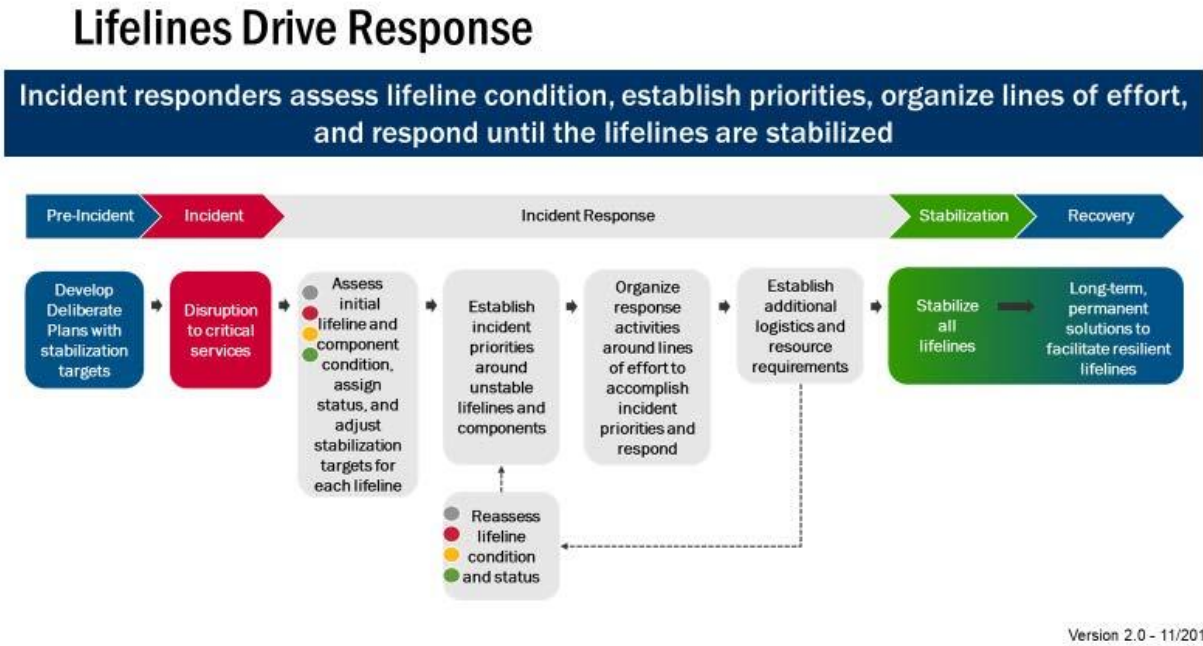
Lifelines Drive Response

Incident responders assess lifeline condition, establish priorities, organize lines of effort, and respond until the lifelines are stabilized

Pre-Incident

Incident

Incident Response

Stabilization

Recovery

Develop Deliberate Plans with stabilization targets

Disruption to critical services

Assess initial lifeline and component condition, assign status, and adjust stabilization targets for each lifeline

Establish incident priorities around unstable lifelines and components

Organize response activities around lines of effort to accomplish incident priorities and respond

Establish additional logistics and resource requirements

Stabilize all lifelines

Long-term, permanent solutions to facilitate resilient lifelines

Reassess lifeline condition and status

Version 2.0 - 11/20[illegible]